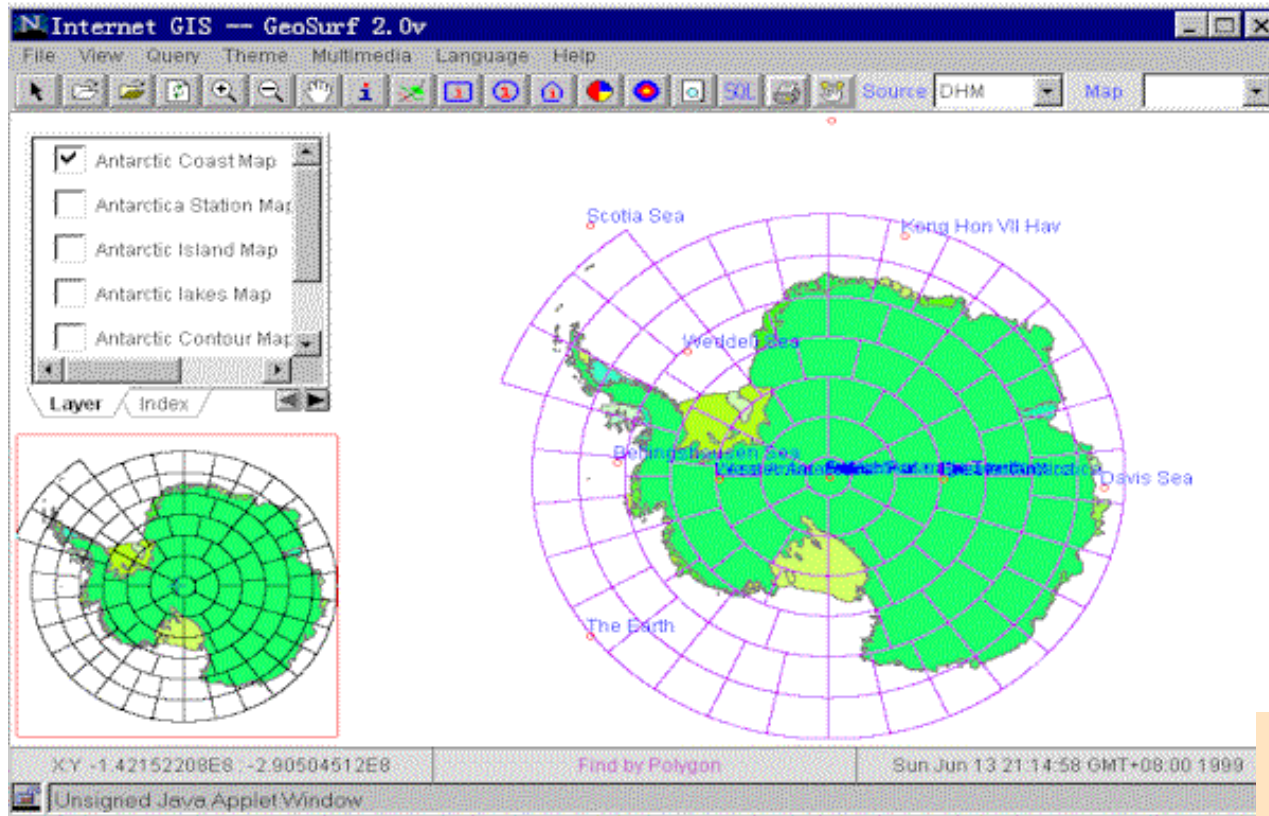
Internet GIS -- GeoSurf 2.0v

File View Query Theme Multimedia Language Help

SQL Source DHM Map

Antarctic Coast Map
Antarctica Station Map
Antarctic Island Map
Antarctic lakes Map
Antarctic Contour Map

Layer Index

Scotia Sea
Keng Hon VII Hav
Weddell Sea
Bellingshausen Sea
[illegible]
Davis Sea
The Earth

X:Y -1.42152208E8 -2.90504512E8
Find by Polygon
Sun Jun 13 21:14:58 GMT+08:00 1999

Unsigned Java Applet Window